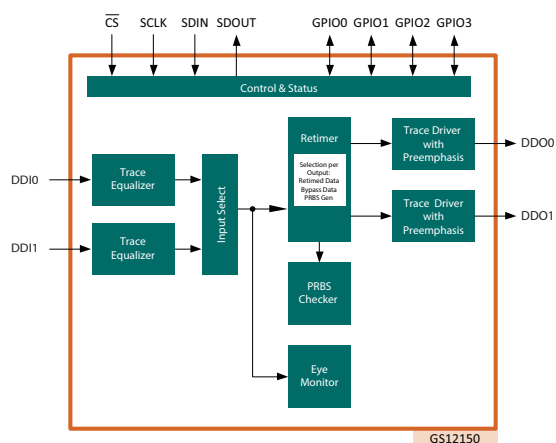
$\overline{CS}$ SCLK SDIN SDOUT GPIO0 GPIO1 GPIO2 GPIO3

Control & Status

DDI0

Trace Equalizer

DDI1

Trace Equalizer

Input Select

Retimer

Selection per Output: Retimed Data Bypass Data PRBS Gen

Trace Driver with Preemphasis

DDO0

Trace Driver with Preemphasis

DDO1

PRBS Checker

Eye Monitor

GS12150